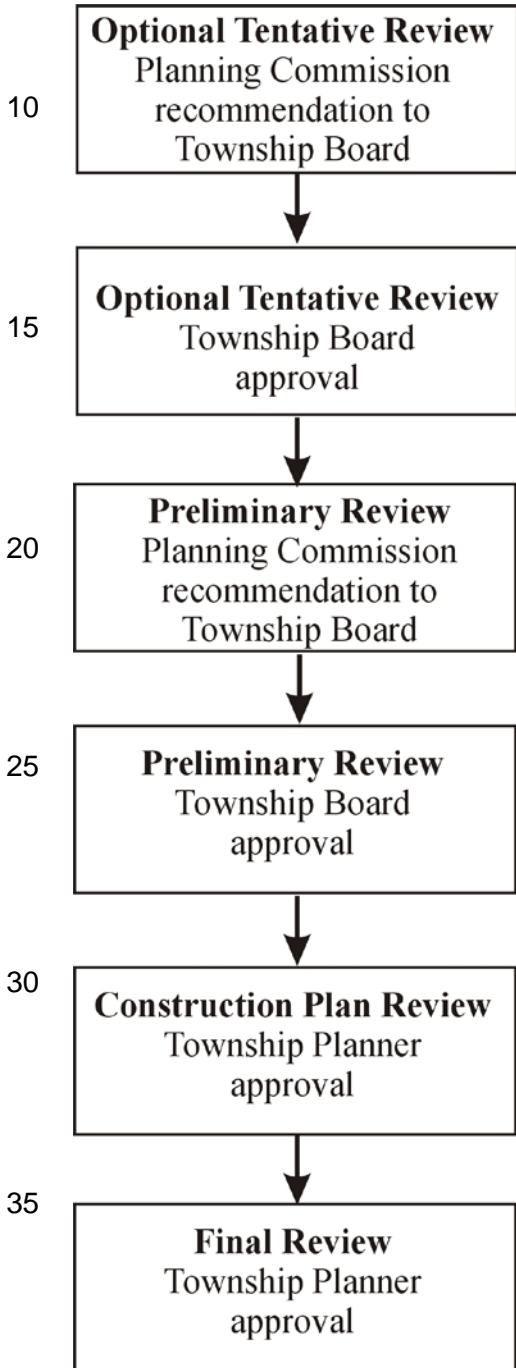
10

**Optional Tentative Review**
Planning Commission recommendation to Township Board

15

**Optional Tentative Review**
Township Board approval

20

**Preliminary Review**
Planning Commission recommendation to Township Board

25

**Preliminary Review**
Township Board approval

30

**Construction Plan Review**
Township Planner approval

35

**Final Review**
Township Planner approval